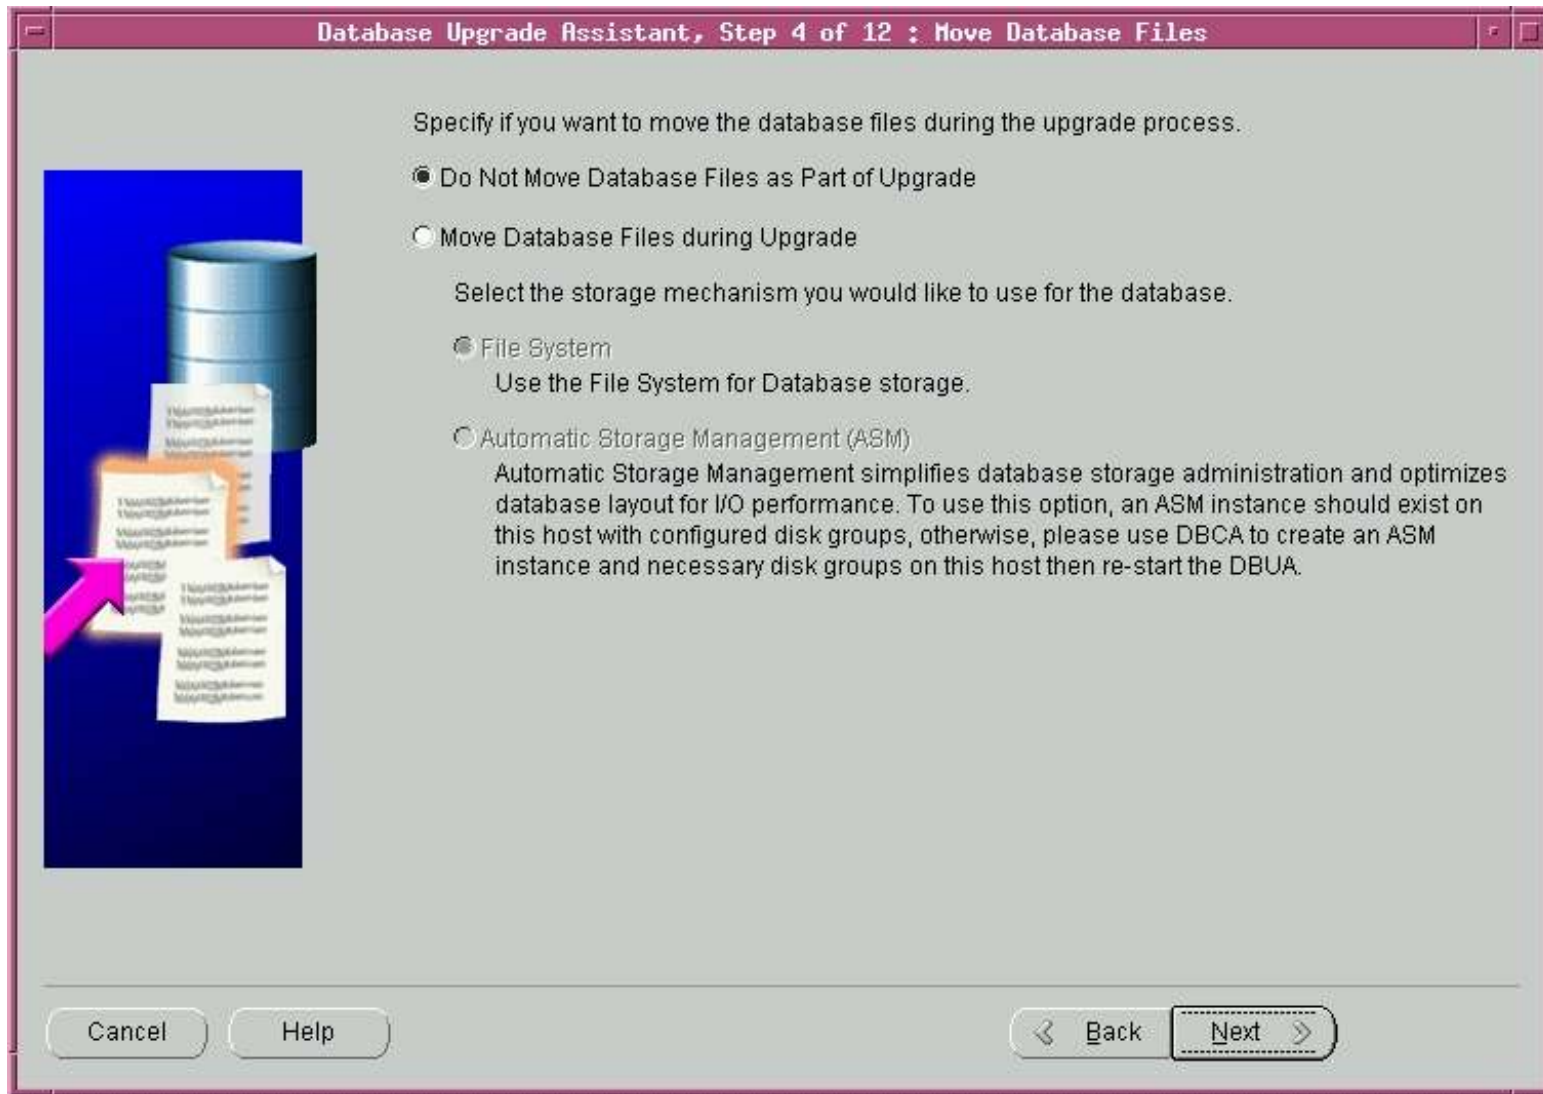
Database Upgrade Assistant, Step 4 of 12 : Move Database Files

Specify if you want to move the database files during the upgrade process.

Do Not Move Database Files as Part of Upgrade

Move Database Files during Upgrade

Select the storage mechanism you would like to use for the database.

File System

Use the File System for Database storage.

Automatic Storage Management (ASM)

Automatic Storage Management simplifies database storage administration and optimizes database layout for I/O performance. To use this option, an ASM instance should exist on this host with configured disk groups, otherwise, please use DBCA to create an ASM instance and necessary disk groups on this host then re-start the DBUA.

Cancel

Help

Back

Next